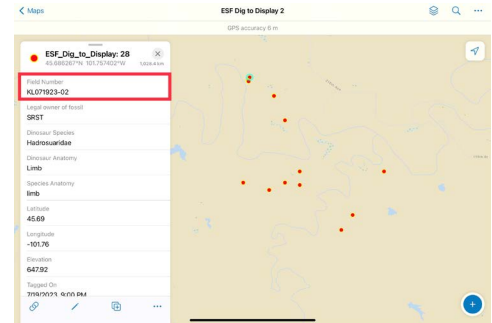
< Maps

ESF Dig to Display 2

GPS accuracy 6 m

ESF_Dig_to_Display: 28
45.686267°N 101.757402°W 1,028.4 km

Field Number
KL071923-02

Legal owner of fossil
SRST

Dinosaur Species
Hadrosauridae

Dinosaur Anatomy
Limb

Species Anatomy
limb

Latitude
45.69

Longitude
-101.76

Elevation
647.92

Tagged On
7/19/2023 9:00 PM